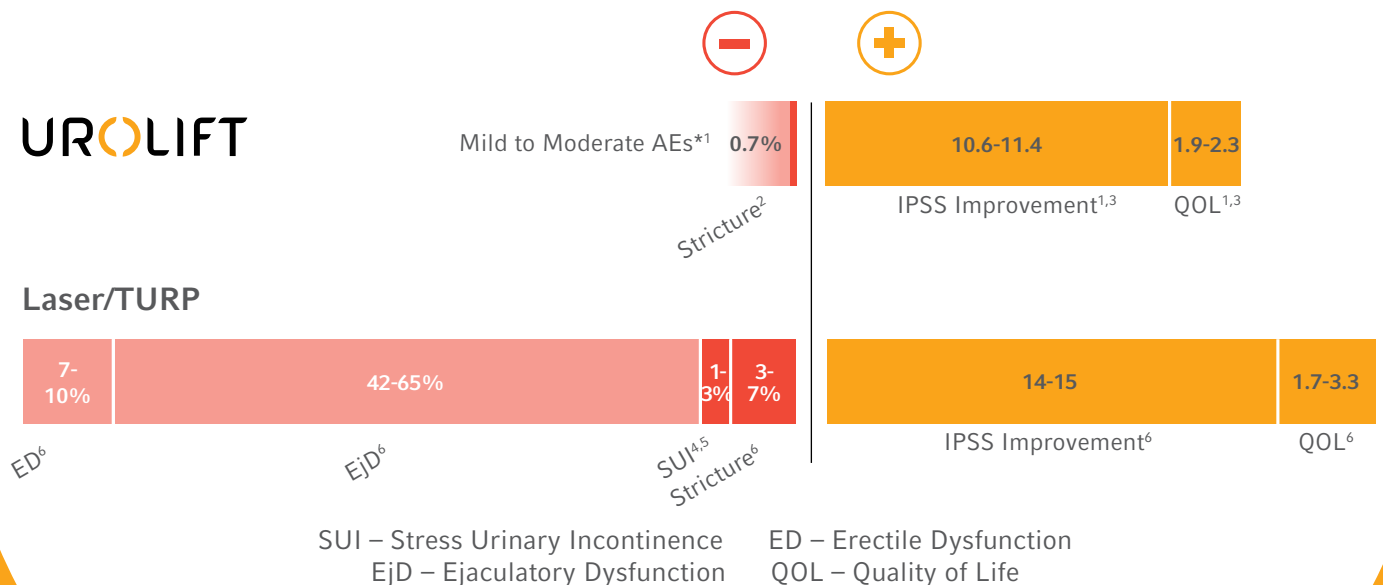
UROLIFT

Mild to Moderate AEs*$^{1}$ 0.7%

Stricture$^{2}$

10.6-11.4

1.9-2.3

IPSS Improvement$^{1,3}$ QOL$^{1,3}$

Laser/TURP

7-10%

42-65%

1-3%

3-7%

ED$^{6}$

EjD$^{6}$

SUI$^{4,5}$

Stricture$^{6}$

14-15

1.7-3.3

IPSS Improvement$^{6}$ QOL$^{6}$

SUI – Stress Urinary Incontinence ED – Erectile Dysfunction
EjD – Ejaculatory Dysfunction QOL – Quality of Life